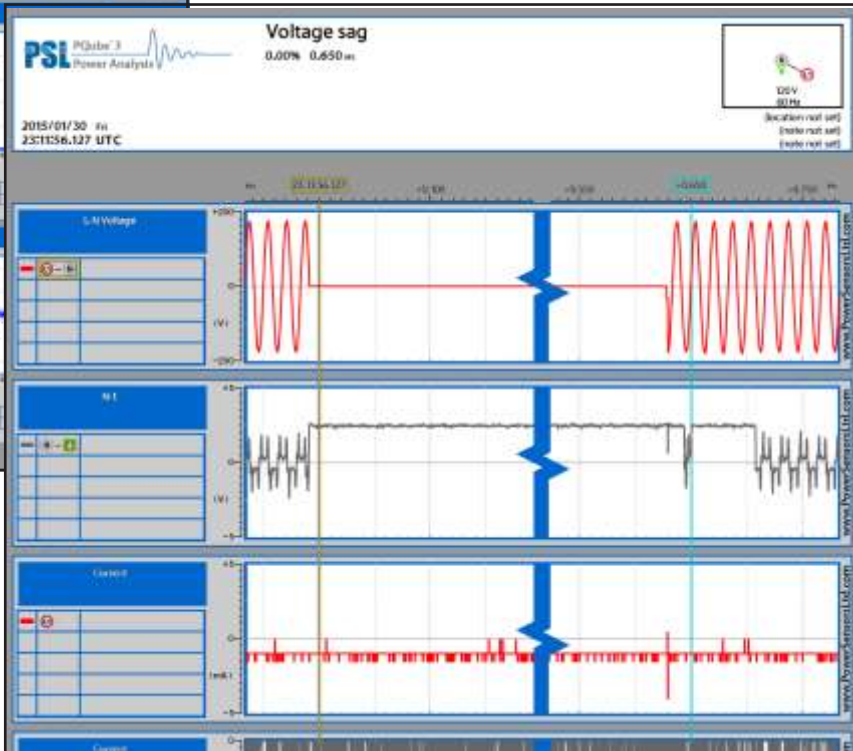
PSL PQube 3 Power Analysis

Voltage sag
0.00% 0.650 s

120 V
60 Hz
(location not set)
(note not set)
(note not set)

2015/01/30 Fri
23:11:56.127 UTC

23:11:56.127
+0.100
+0.500
+0.650
+0.750

L-N Voltage
+200
0
(V)
-200

N-E
+5
0
(V)
-5

Current
+5
0
(mA)
-5

Current
0

www.PowerSensorsLtd.com
www.PowerSensorsLtd.com
www.PowerSensorsLtd.com